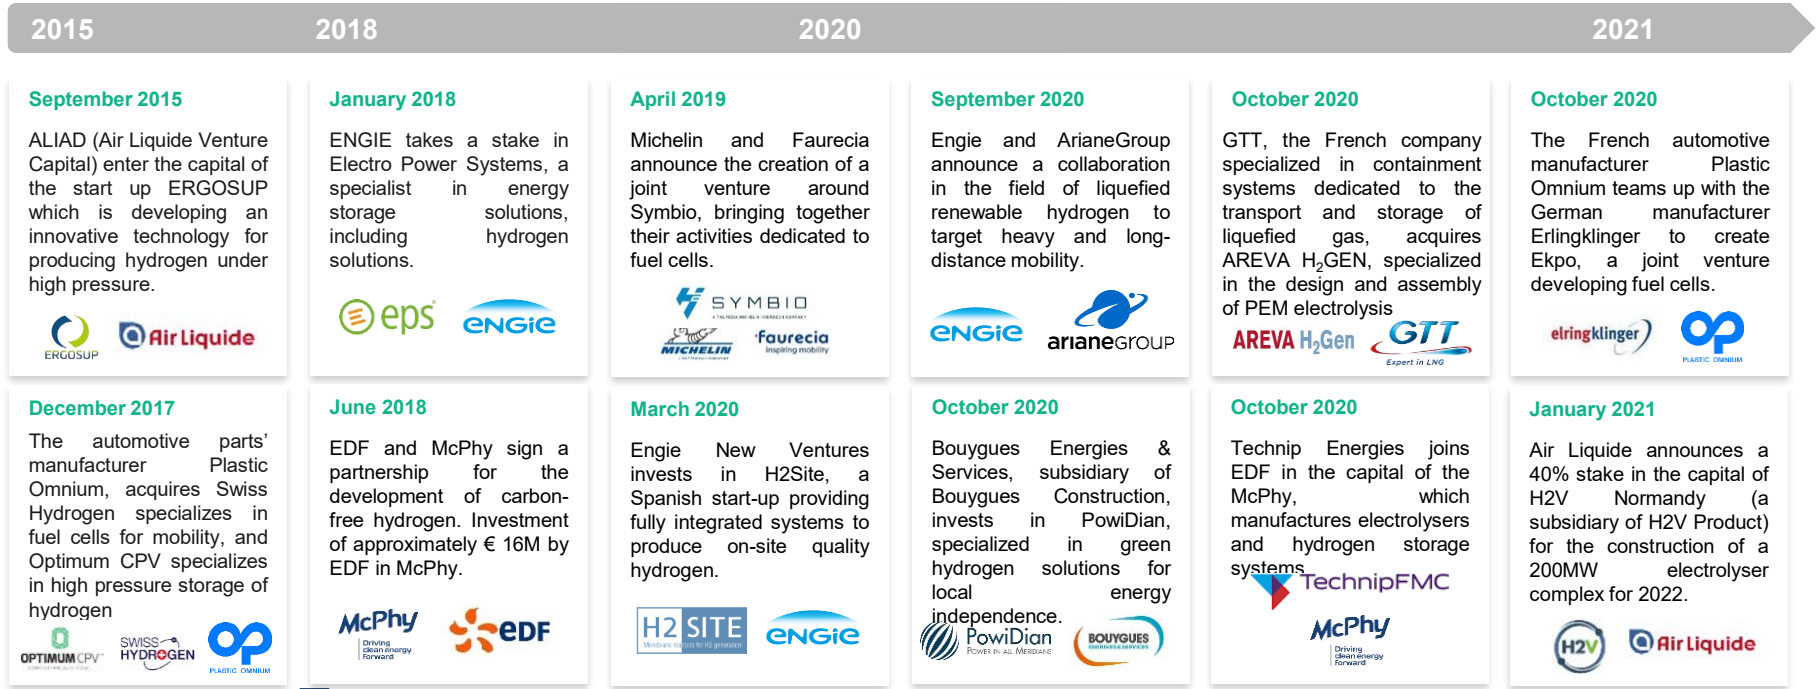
2015 2018 2020 2021

September 2015

ALIAD (Air Liquide Venture Capital) enter the capital of the start up ERGOSUP which is developing an innovative technology for producing hydrogen under high pressure.

ERGOSUP Air Liquide

January 2018

ENGIE takes a stake in Electro Power Systems, a specialist in energy storage solutions, including hydrogen solutions.

eps ENGIE

April 2019

Michelin and Faurecia announce the creation of a joint venture around Symbio, bringing together their activities dedicated to fuel cells.

SYMBIO MICHELIN faurecia inspiring mobility

September 2020

Engie and ArianeGroup announce a collaboration in the field of liquefied renewable hydrogen to target heavy and long-distance mobility.

ENGIE arianeGROUP

October 2020

GTT, the French company specialized in containment systems dedicated to the transport and storage of liquefied gas, acquires AREVA $H_2$GEN, specialized in the design and assembly of PEM electrolysis

AREVA $H_2$Gen GTT Expert in LNG

October 2020

The French automotive manufacturer Plastic Omnium teams up with the German manufacturer Erlingklinger to create Ekpo, a joint venture developing fuel cells.

elringklinger PLASTIC OMNIUM

December 2017

The automotive parts' manufacturer Plastic Omnium, acquires Swiss Hydrogen specializes in fuel cells for mobility, and Optimum CPV specializes in high pressure storage of hydrogen

OPTIMUM CPV SWISS HYDROGEN PLASTIC OMNIUM

June 2018

EDF and McPhy sign a partnership for the development of carbon-free hydrogen. Investment of approximately € 16M by EDF in McPhy.

McPhy Driving clean energy forward edf

March 2020

Engie New Ventures invests in H2Site, a Spanish start-up providing fully integrated systems to produce on-site quality hydrogen.

H2SITE ENGIE

October 2020

Bouygues Energies & Services, subsidiary of Bouygues Construction, invests in PowiDian, specialized in green hydrogen solutions for local energy independence.

PowiDian Power in all Meridians BOUYGUES

October 2020

Technip Energies joins EDF in the capital of the McPhy, which manufactures electrolysers and hydrogen storage systems

TechnipFMC McPhy Driving clean energy forward

January 2021

Air Liquide announces a 40% stake in the capital of H2V Normandy (a subsidiary of H2V Product) for the construction of a 200MW electrolyser complex for 2022.

H2V Air Liquide